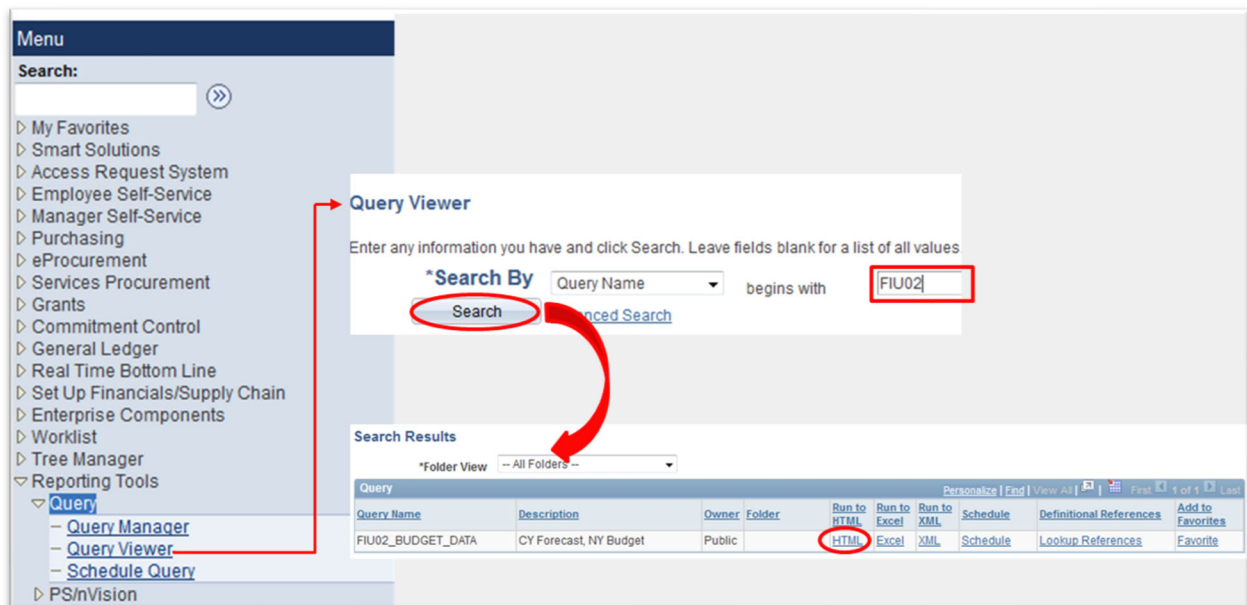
Menu

Search:

My Favorites
Smart Solutions
Access Request System
Employee Self-Service
Manager Self-Service
Purchasing
eProcurement
Services Procurement
Grants
Commitment Control
General Ledger
Real Time Bottom Line
Set Up Financials/Supply Chain
Enterprise Components
Worklist
Tree Manager
Reporting Tools
Query
– Query Manager
– Query Viewer
– Schedule Query
PS/nVision

Query Viewer

Enter any information you have and click Search. Leave fields blank for a list of all values

*Search By Query Name begins with FIU02

Search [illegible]nced Search

Search Results

*Folder View -- All Folders --

Query Personalize | Find | View All | First 1 of 1 Last

| Query Name | Description | Owner | Folder | Run to HTML | Run to Excel | Run to XML | Schedule | Definitional References | Add to Favorites |
|---|---|---|---|---|---|---|---|---|---|
| FIU02_BUDGET_DATA | CY Forecast, NY Budget | Public | | HTML | Excel | XML | Schedule | Lookup References | Favorite |